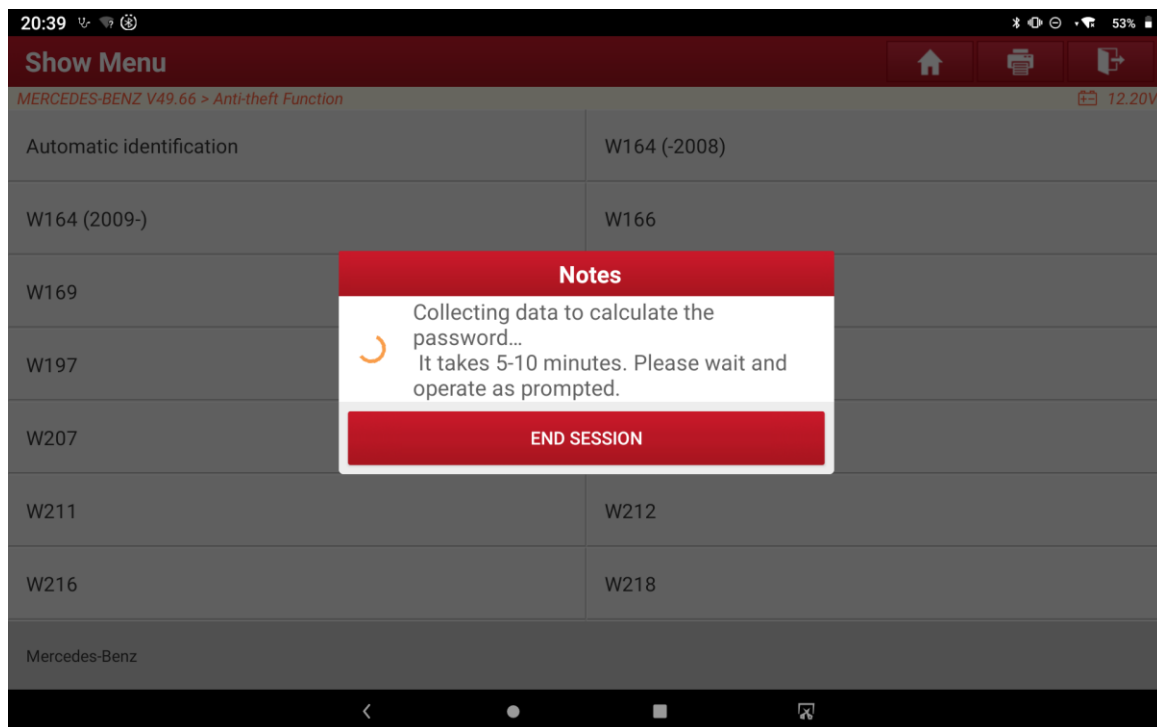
20:39

53%

Show Menu

MERCEDES-BENZ V49.66 > Anti-theft Function

12.20V

Automatic identification

W164 (-2008)

W164 (2009-)

W166

W169

W197

W207

Notes

Collecting data to calculate the password…
It takes 5-10 minutes. Please wait and operate as prompted.

END SESSION

W211

W212

W216

W218

Mercedes-Benz